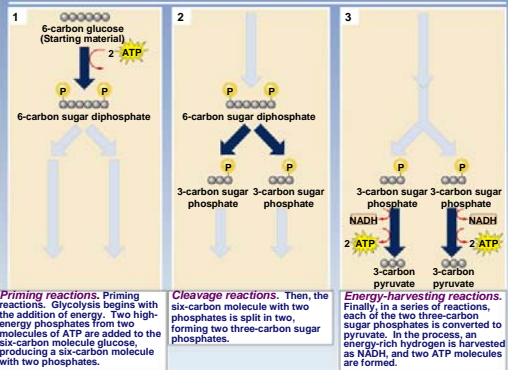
1

6-carbon glucose (Starting material)

2 ATP

P P

6-carbon sugar diphosphate

Priming reactions. Priming reactions. Glycolysis begins with the addition of energy. Two high-energy phosphates from two molecules of ATP are added to the six-carbon molecule glucose, producing a six-carbon molecule with two phosphates.

2

P P

6-carbon sugar diphosphate

P P

3-carbon sugar phosphate

3-carbon sugar phosphate

Cleavage reactions. Then, the six-carbon molecule with two phosphates is split in two, forming two three-carbon sugar phosphates.

3

P P

3-carbon sugar phosphate

3-carbon sugar phosphate

NADH

NADH

2 ATP

2 ATP

3-carbon pyruvate

3-carbon pyruvate

Energy-harvesting reactions. Finally, in a series of reactions, each of the two three-carbon sugar phosphates is converted to pyruvate. In the process, an energy-rich hydrogen is harvested as NADH, and two ATP molecules are formed.